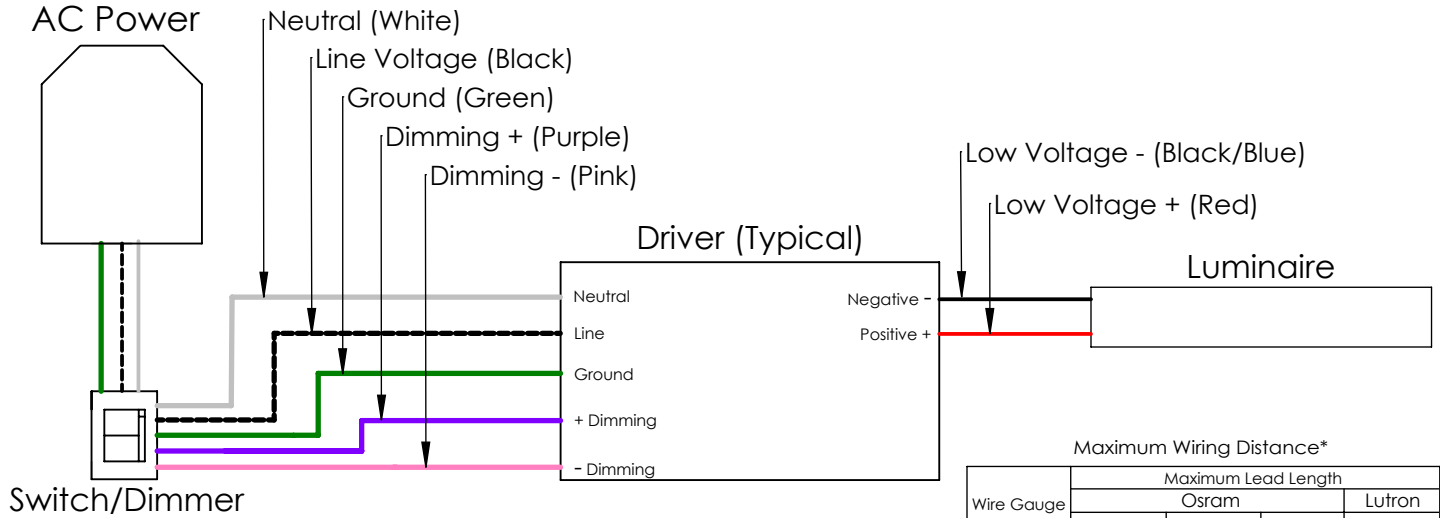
AC Power

Neutral (White)

Line Voltage (Black)

Ground (Green)

Dimming + (Purple)

Dimming - (Pink)

Low Voltage - (Black/Blue)

Low Voltage + (Red)

Driver (Typical)

Neutral

Line

Ground

+ Dimming

- Dimming

Negative -

Positive +

Luminaire

Switch/Dimmer

Maximum Wiring Distance*

| Wire Gauge | Maximum Lead Length | | | |
|---|---|---|---|---|
| | Osram | | | Lutron |
| | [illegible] | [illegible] | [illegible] | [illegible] |